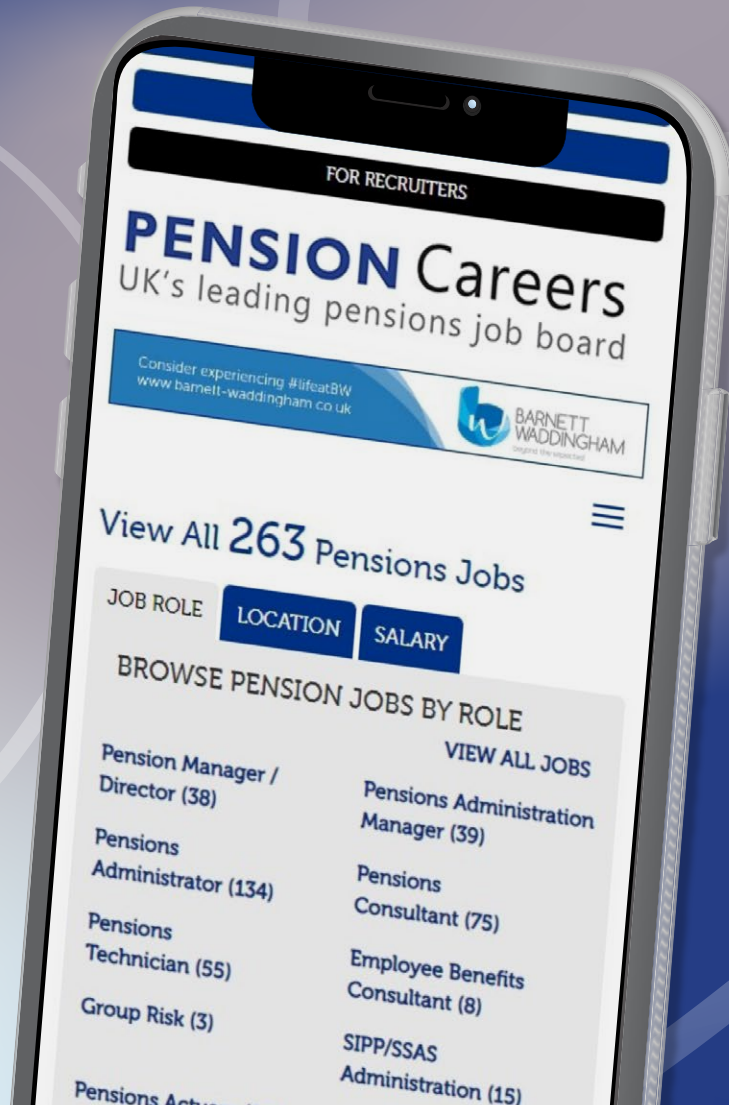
FOR RECRUITERS

PENSION Careers
UK's leading pensions job board

Consider experiencing #lifeatBW
www.barnett-waddingham.co.uk

BARNETT WADDINGHAM
Beyond the expected

View All 263 Pensions Jobs

JOB ROLE
LOCATION
SALARY

BROWSE PENSION JOBS BY ROLE

VIEW ALL JOBS

Pension Manager / Director (38)

Pensions Administration Manager (39)

Pensions Administrator (134)

Pensions Consultant (75)

Pensions Technician (55)

Employee Benefits Consultant (8)

Group Risk (3)

SIPP/SSAS Administration (15)

Pensions Actu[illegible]